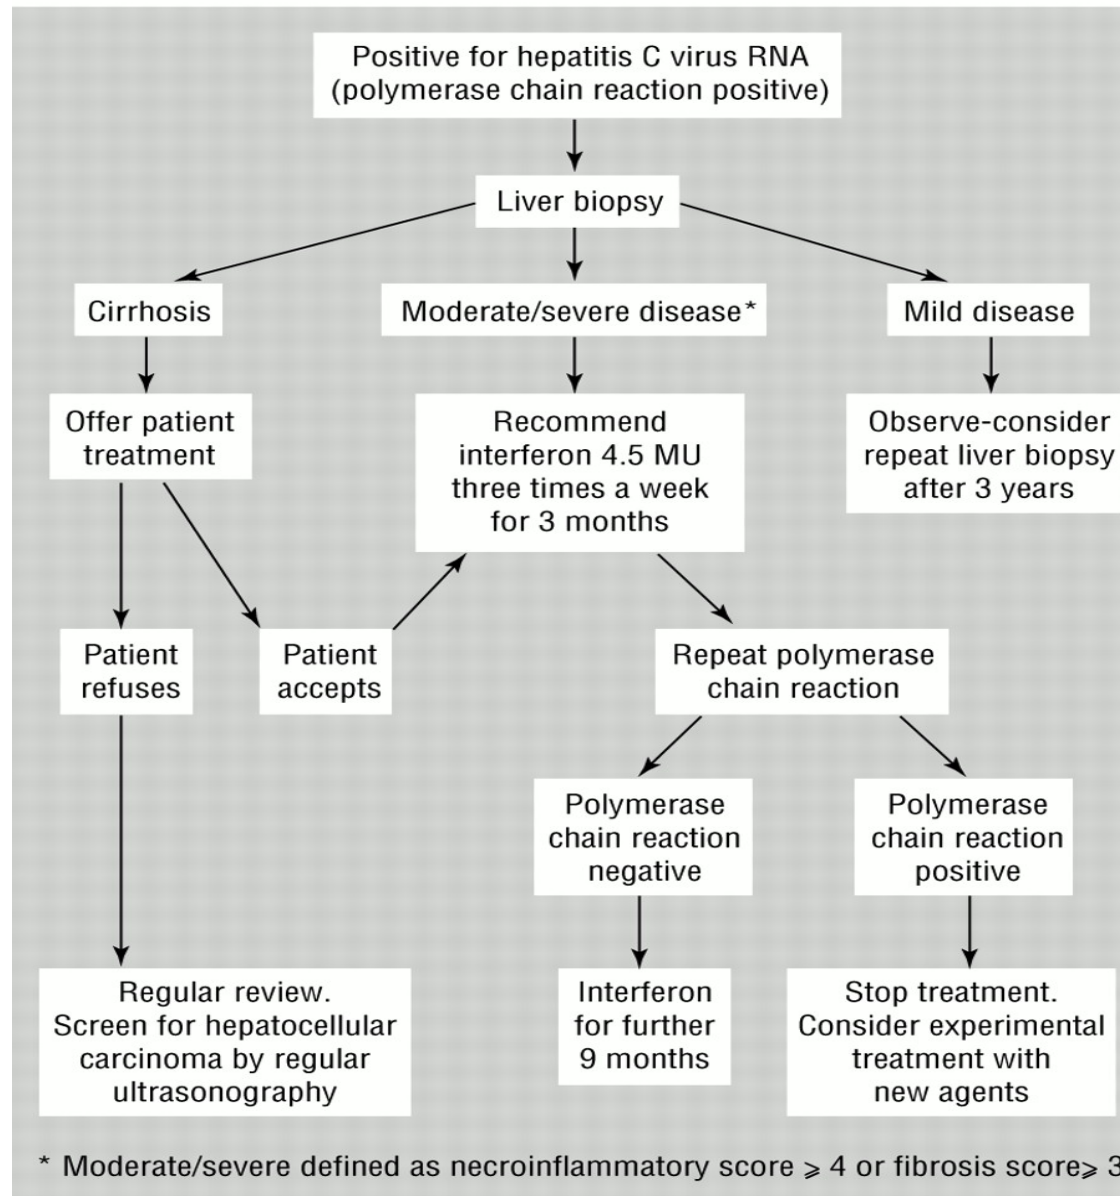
Positive for hepatitis C virus RNA (polymerase chain reaction positive)

Liver biopsy

Cirrhosis

Moderate/severe disease*

Mild disease

Offer patient treatment

Recommend interferon 4.5 MU three times a week for 3 months

Observe-consider repeat liver biopsy after 3 years

Patient refuses

Patient accepts

Repeat polymerase chain reaction

Polymerase chain reaction negative

Polymerase chain reaction positive

Regular review. Screen for hepatocellular carcinoma by regular ultrasonography

Interferon for further 9 months

Stop treatment. Consider experimental treatment with new agents

* Moderate/severe defined as necroinflammatory score $\geqslant 4$ or fibrosis score$\geqslant 3$